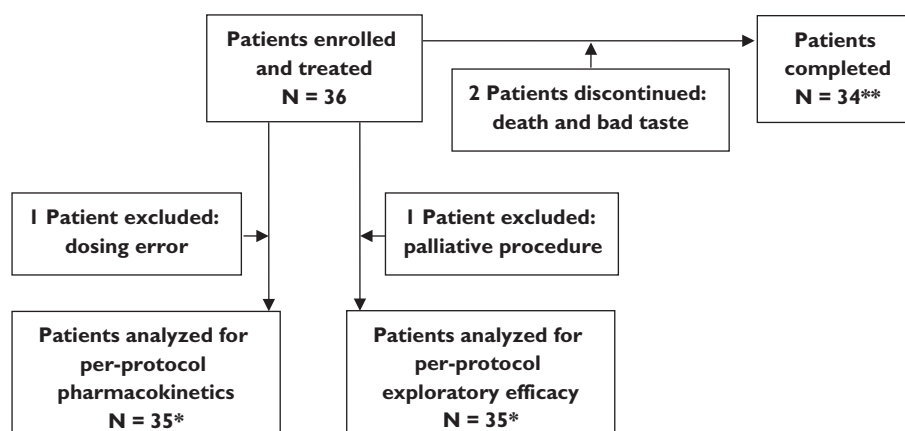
Patients enrolled and treated
N = 36

Patients completed
N = 34**

2 Patients discontinued: death and bad taste

1 Patient excluded: dosing error

1 Patient excluded: palliative procedure

Patients analyzed for per-protocol pharmacokinetics
N = 35*

Patients analyzed for per-protocol exploratory efficacy
N = 35*